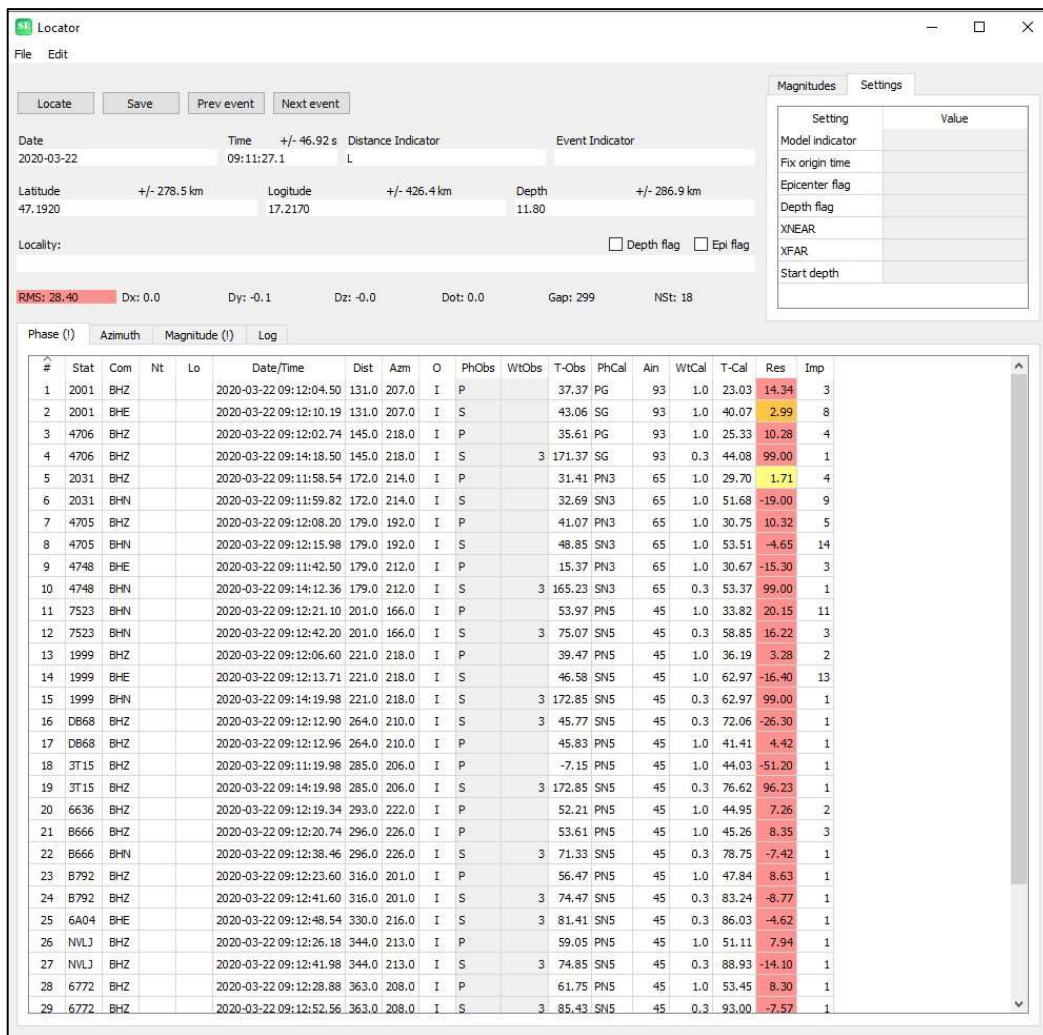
SE Locator
File Edit

Locate Save Prev event Next event

Date 2020-03-22
Time +/- 46.92 s 09:11:27.1
Distance Indicator L
Event Indicator

Latitude +/- 278.5 km 47.1920
Logitude +/- 426.4 km 17.2170
Depth +/- 286.9 km 11.80

Locality:
Depth flag Epi flag

RMS: 28.40 Dx: 0.0 Dy: -0.1 Dz: -0.0 Dot: 0.0 Gap: 299 NSt: 18

Magnitudes Settings

| Setting | Value |
|---|---|
| Model indicator | |
| Fix origin time | |
| Epicenter flag | |
| Depth flag | |
| XNEAR | |
| XFAR | |
| Start depth | |

Phase (!) Azimuth Magnitude (!) Log

| # | Stat | Com | Nt | Lo | Date/Time | Dist | Azm | O | PhObs | WtObs | T-Obs | PhCal | Ain | WtCal | T-Cal | Res | Imp |
|---|---|---|---|---|---|---|---|---|---|---|---|---|---|---|---|---|---|
| 1 | 2001 | BHZ | | | 2020-03-22 09:12:04.50 | 131.0 | 207.0 | I | P | | 37.37 | PG | 93 | 1.0 | 23.03 | 14.34 | 3 |
| 2 | 2001 | BHE | | | 2020-03-22 09:12:10.19 | 131.0 | 207.0 | I | S | | 43.06 | SG | 93 | 1.0 | 40.07 | 2.99 | 8 |
| 3 | 4706 | BHZ | | | 2020-03-22 09:12:02.74 | 145.0 | 218.0 | I | P | | 35.61 | PG | 93 | 1.0 | 25.33 | 10.28 | 4 |
| 4 | 4706 | BHZ | | | 2020-03-22 09:14:18.50 | 145.0 | 218.0 | I | S | 3 | 171.37 | SG | 93 | 0.3 | 44.08 | 99.00 | 1 |
| 5 | 2031 | BHZ | | | 2020-03-22 09:11:58.54 | 172.0 | 214.0 | I | P | | 31.41 | PN3 | 65 | 1.0 | 29.70 | 1.71 | 4 |
| 6 | 2031 | BHN | | | 2020-03-22 09:11:59.82 | 172.0 | 214.0 | I | S | | 32.69 | SN3 | 65 | 1.0 | 51.68 | -19.00 | 9 |
| 7 | 4705 | BHZ | | | 2020-03-22 09:12:08.20 | 179.0 | 192.0 | I | P | | 41.07 | PN3 | 65 | 1.0 | 30.75 | 10.32 | 5 |
| 8 | 4705 | BHN | | | 2020-03-22 09:12:15.98 | 179.0 | 192.0 | I | S | | 48.85 | SN3 | 65 | 1.0 | 53.51 | -4.65 | 14 |
| 9 | 4748 | BHE | | | 2020-03-22 09:11:42.50 | 179.0 | 212.0 | I | P | | 15.37 | PN3 | 65 | 1.0 | 30.67 | -15.30 | 3 |
| 10 | 4748 | BHN | | | 2020-03-22 09:14:12.36 | 179.0 | 212.0 | I | S | 3 | 165.23 | SN3 | 65 | 0.3 | 53.37 | 99.00 | 1 |
| 11 | 7523 | BHN | | | 2020-03-22 09:12:21.10 | 201.0 | 166.0 | I | P | | 53.97 | PN5 | 45 | 1.0 | 33.82 | 20.15 | 11 |
| 12 | 7523 | BHN | | | 2020-03-22 09:12:42.20 | 201.0 | 166.0 | I | S | 3 | 75.07 | SN5 | 45 | 0.3 | 58.85 | 16.22 | 3 |
| 13 | 1999 | BHZ | | | 2020-03-22 09:12:06.60 | 221.0 | 218.0 | I | P | | 39.47 | PN5 | 45 | 1.0 | 36.19 | 3.28 | 2 |
| 14 | 1999 | BHE | | | 2020-03-22 09:12:13.71 | 221.0 | 218.0 | I | S | | 46.58 | SN5 | 45 | 1.0 | 62.97 | -16.40 | 13 |
| 15 | 1999 | BHN | | | 2020-03-22 09:14:19.98 | 221.0 | 218.0 | I | S | 3 | 172.85 | SN5 | 45 | 0.3 | 62.97 | 99.00 | 1 |
| 16 | DB68 | BHZ | | | 2020-03-22 09:12:12.90 | 264.0 | 210.0 | I | S | 3 | 45.77 | SN5 | 45 | 0.3 | 72.06 | -26.30 | 1 |
| 17 | DB68 | BHZ | | | 2020-03-22 09:12:12.96 | 264.0 | 210.0 | I | P | | 45.83 | PN5 | 45 | 1.0 | 41.41 | 4.42 | 1 |
| 18 | 3T15 | BHZ | | | 2020-03-22 09:11:19.98 | 285.0 | 206.0 | I | P | | -7.15 | PN5 | 45 | 1.0 | 44.03 | -51.20 | 1 |
| 19 | 3T15 | BHZ | | | 2020-03-22 09:14:19.98 | 285.0 | 206.0 | I | S | 3 | 172.85 | SN5 | 45 | 0.3 | 76.62 | 96.23 | 1 |
| 20 | 6636 | BHZ | | | 2020-03-22 09:12:19.34 | 293.0 | 222.0 | I | P | | 52.21 | PN5 | 45 | 1.0 | 44.95 | 7.26 | 2 |
| 21 | B666 | BHZ | | | 2020-03-22 09:12:20.74 | 296.0 | 226.0 | I | P | | 53.61 | PN5 | 45 | 1.0 | 45.26 | 8.35 | 3 |
| 22 | B666 | BHN | | | 2020-03-22 09:12:38.46 | 296.0 | 226.0 | I | S | 3 | 71.33 | SN5 | 45 | 0.3 | 78.75 | -7.42 | 1 |
| 23 | B792 | BHZ | | | 2020-03-22 09:12:23.60 | 316.0 | 201.0 | I | P | | 56.47 | PN5 | 45 | 1.0 | 47.84 | 8.63 | 1 |
| 24 | B792 | BHZ | | | 2020-03-22 09:12:41.60 | 316.0 | 201.0 | I | S | 3 | 74.47 | SN5 | 45 | 0.3 | 83.24 | -8.77 | 1 |
| 25 | 6A04 | BHE | | | 2020-03-22 09:12:48.54 | 330.0 | 216.0 | I | S | 3 | 81.41 | SN5 | 45 | 0.3 | 86.03 | -4.62 | 1 |
| 26 | NVLJ | BHZ | | | 2020-03-22 09:12:26.18 | 344.0 | 213.0 | I | P | | 59.05 | PN5 | 45 | 1.0 | 51.11 | 7.94 | 1 |
| 27 | NVLJ | BHZ | | | 2020-03-22 09:12:41.98 | 344.0 | 213.0 | I | S | 3 | 74.85 | SN5 | 45 | 0.3 | 88.93 | -14.10 | 1 |
| 28 | 6772 | BHZ | | | 2020-03-22 09:12:28.88 | 363.0 | 208.0 | I | P | | 61.75 | PN5 | 45 | 1.0 | 53.45 | 8.30 | 1 |
| 29 | 6772 | BHZ | | | 2020-03-22 09:12:52.56 | 363.0 | 208.0 | I | S | 3 | 85.43 | SN5 | 45 | 0.3 | 93.00 | -7.57 | 1 |